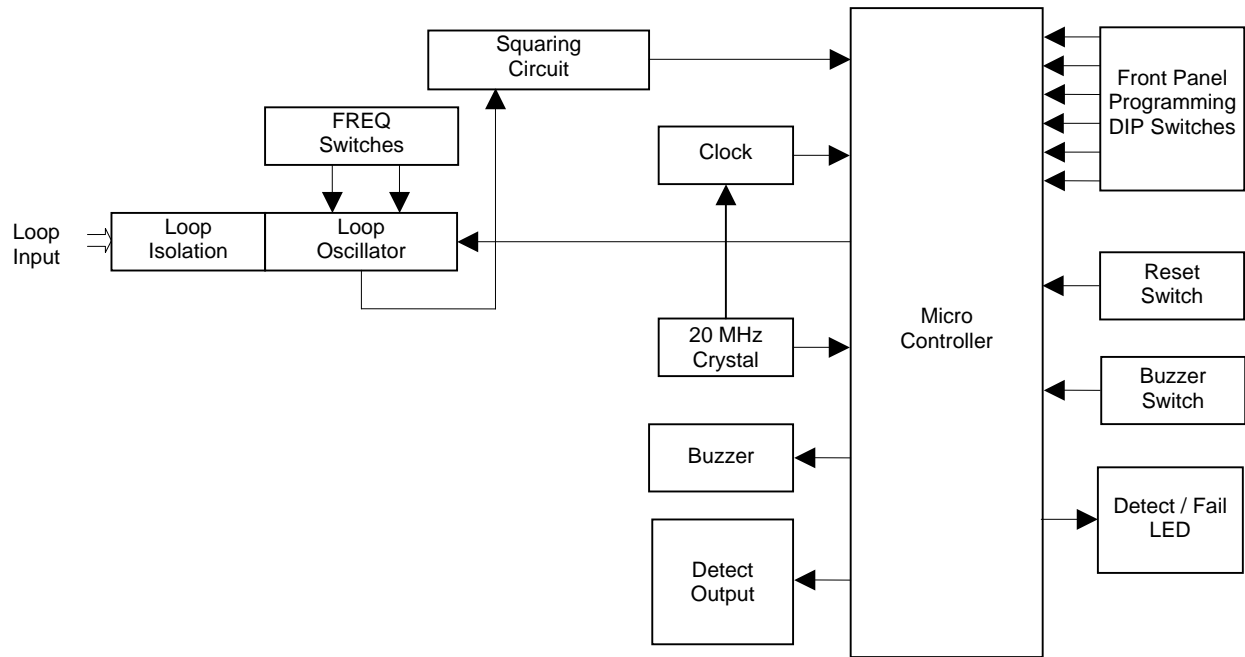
Squaring Circuit

FREQ Switches

Clock

Front Panel Programming DIP Switches

Loop Input

Loop Isolation

Loop Oscillator

Reset Switch

Micro Controller

20 MHz Crystal

Buzzer Switch

Buzzer

Detect / Fail LED

Detect Output